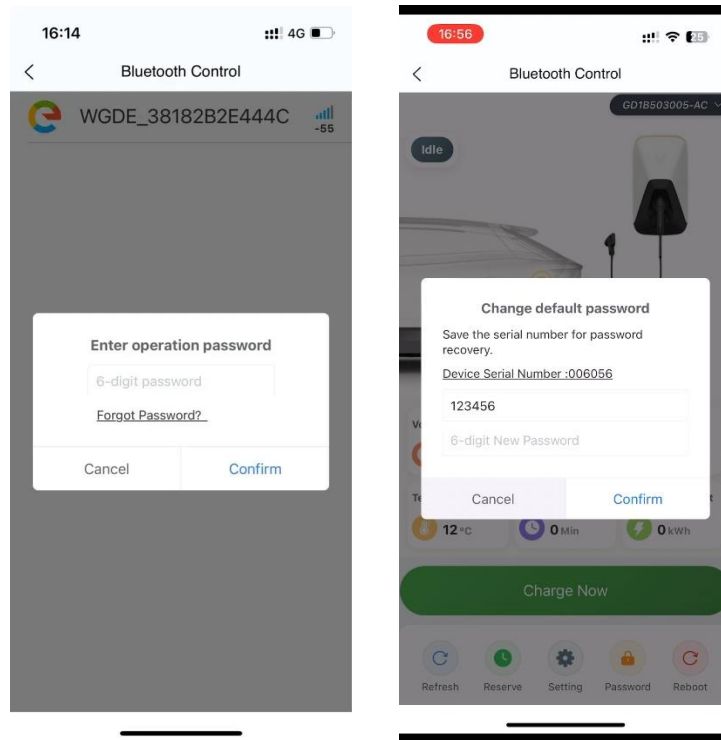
16:14

4G

Bluetooth Control

WGDE_38182B2E444C

-55

Enter operation password

6-digit password

Forgot Password?

Cancel

Confirm

16:56

25

Bluetooth Control

GD1B503005-AC

Idle

Change default password

Save the serial number for password recovery.

Device Serial Number :006056

123456

6-digit New Password

Cancel

Confirm

12 °C

0 Min

0 kWh

Charge Now

Refresh

Reserve

Setting

Password

Reboot